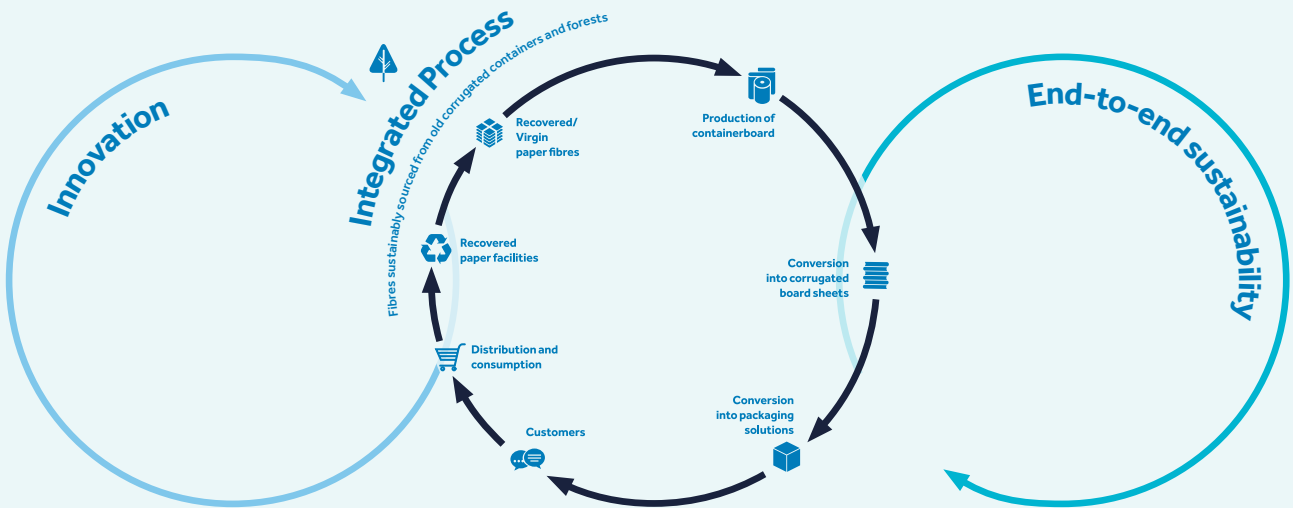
Innovation

Integrated Process

Fibres sustainably sourced from old corrugated containers and forests

End-to-end sustainability

Recovered/ Virgin paper fibres

Production of containerboard

Conversion into corrugated board sheets

Conversion into packaging solutions

Customers

Distribution and consumption

Recovered paper facilities